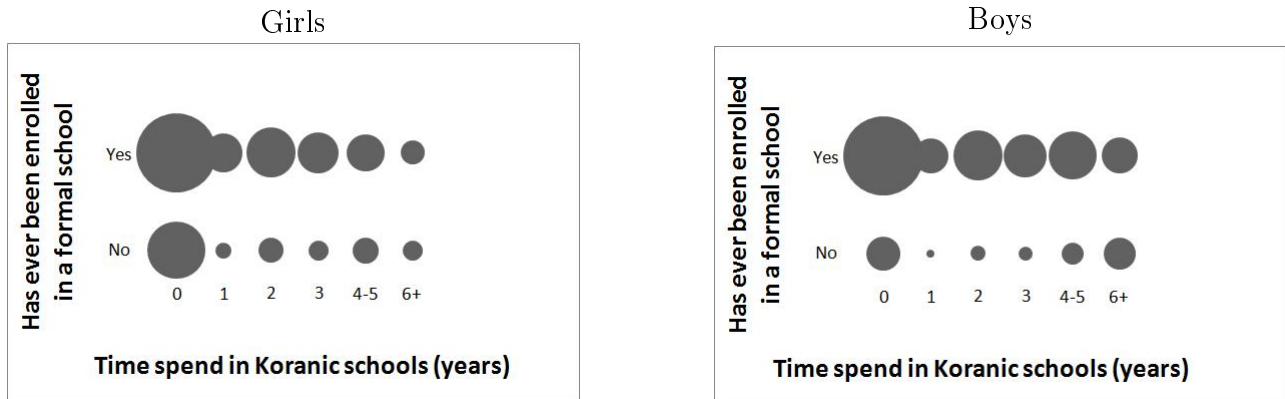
Girls

Has ever been enrolled in a formal school

Yes

No

0 1 2 3 4-5 6+

Time spend in Koranic schools (years)

Boys

Has ever been enrolled in a formal school

Yes

No

0 1 2 3 4-5 6+

Time spend in Koranic schools (years)